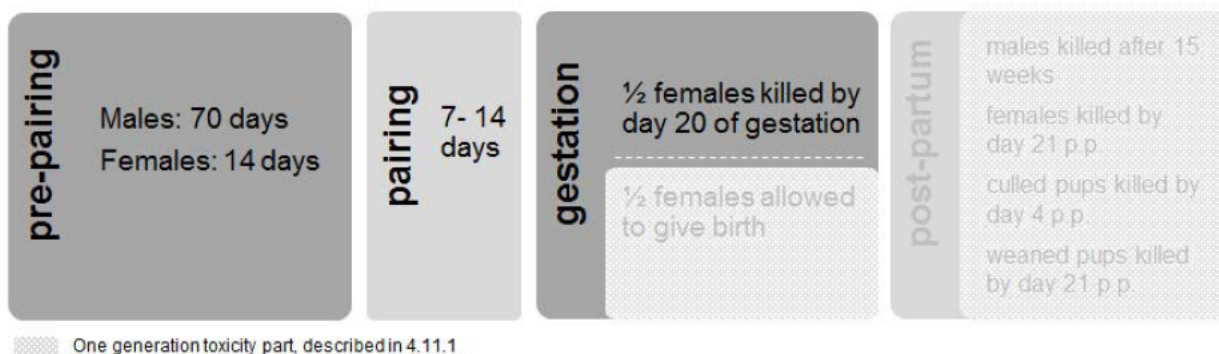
pre-pairing

Males: 70 days

Females: 14 days

pairing

7- 14 days

gestation

½ females killed by day 20 of gestation

½ females allowed to give birth

post-partum

males killed after 15 weeks

females killed by day 21 p.p.

culled pups killed by day 4 p.p.

weaned pups killed by day 21 p.p.

One generation toxicity part, described in 4.11.1